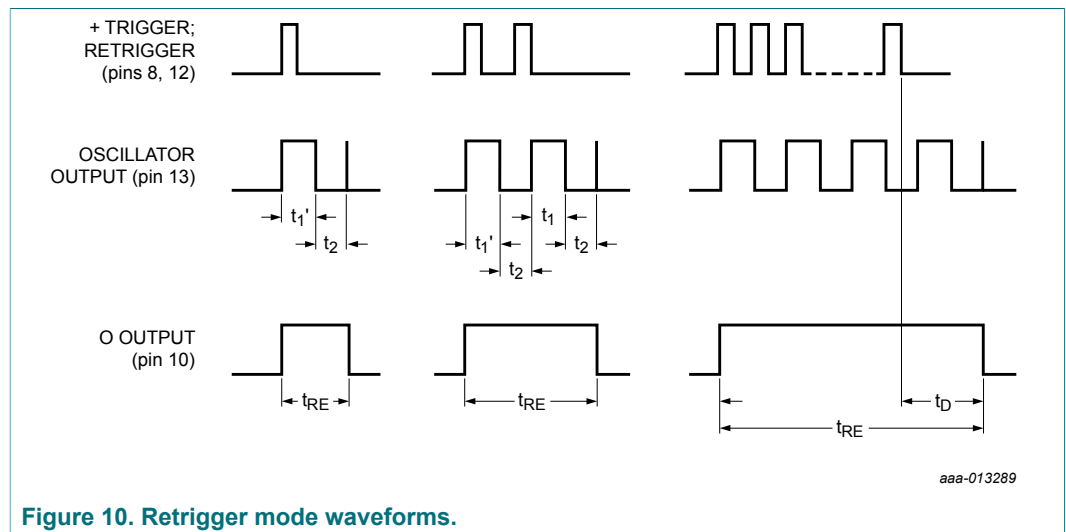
+ TRIGGER;
RETRIGGER
(pins 8, 12)

OSCILLATOR
OUTPUT (pin 13)

$t_1'$
$t_2$
$t_1'$
$t_1$
$t_2$
$t_2$

O OUTPUT
(pin 10)

$t_{RE}$
$t_{RE}$
$t_D$
$t_{RE}$

aaa-013289

Figure 10. Retrigger mode waveforms.